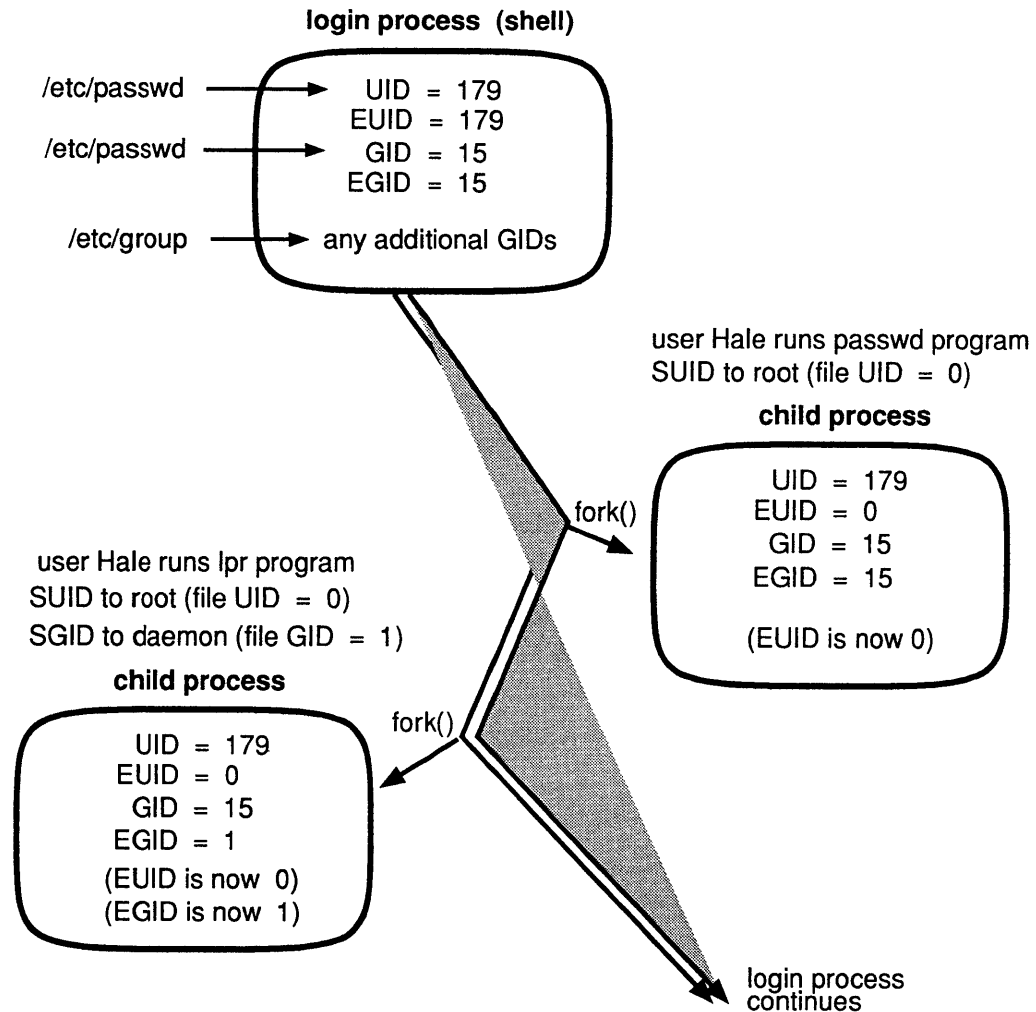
login process (shell)

/etc/passwd
/etc/passwd
/etc/group

UID = 179
EUID = 179
GID = 15
EGID = 15
any additional GIDs

user Hale runs passwd program
SUID to root (file UID = 0)

child process

UID = 179
EUID = 0
GID = 15
EGID = 15
(EUID is now 0)

fork()

user Hale runs lpr program
SUID to root (file UID = 0)
SGID to daemon (file GID = 1)

child process

fork()

UID = 179
EUID = 0
GID = 15
EGID = 1
(EUID is now 0)
(EGID is now 1)

login process continues